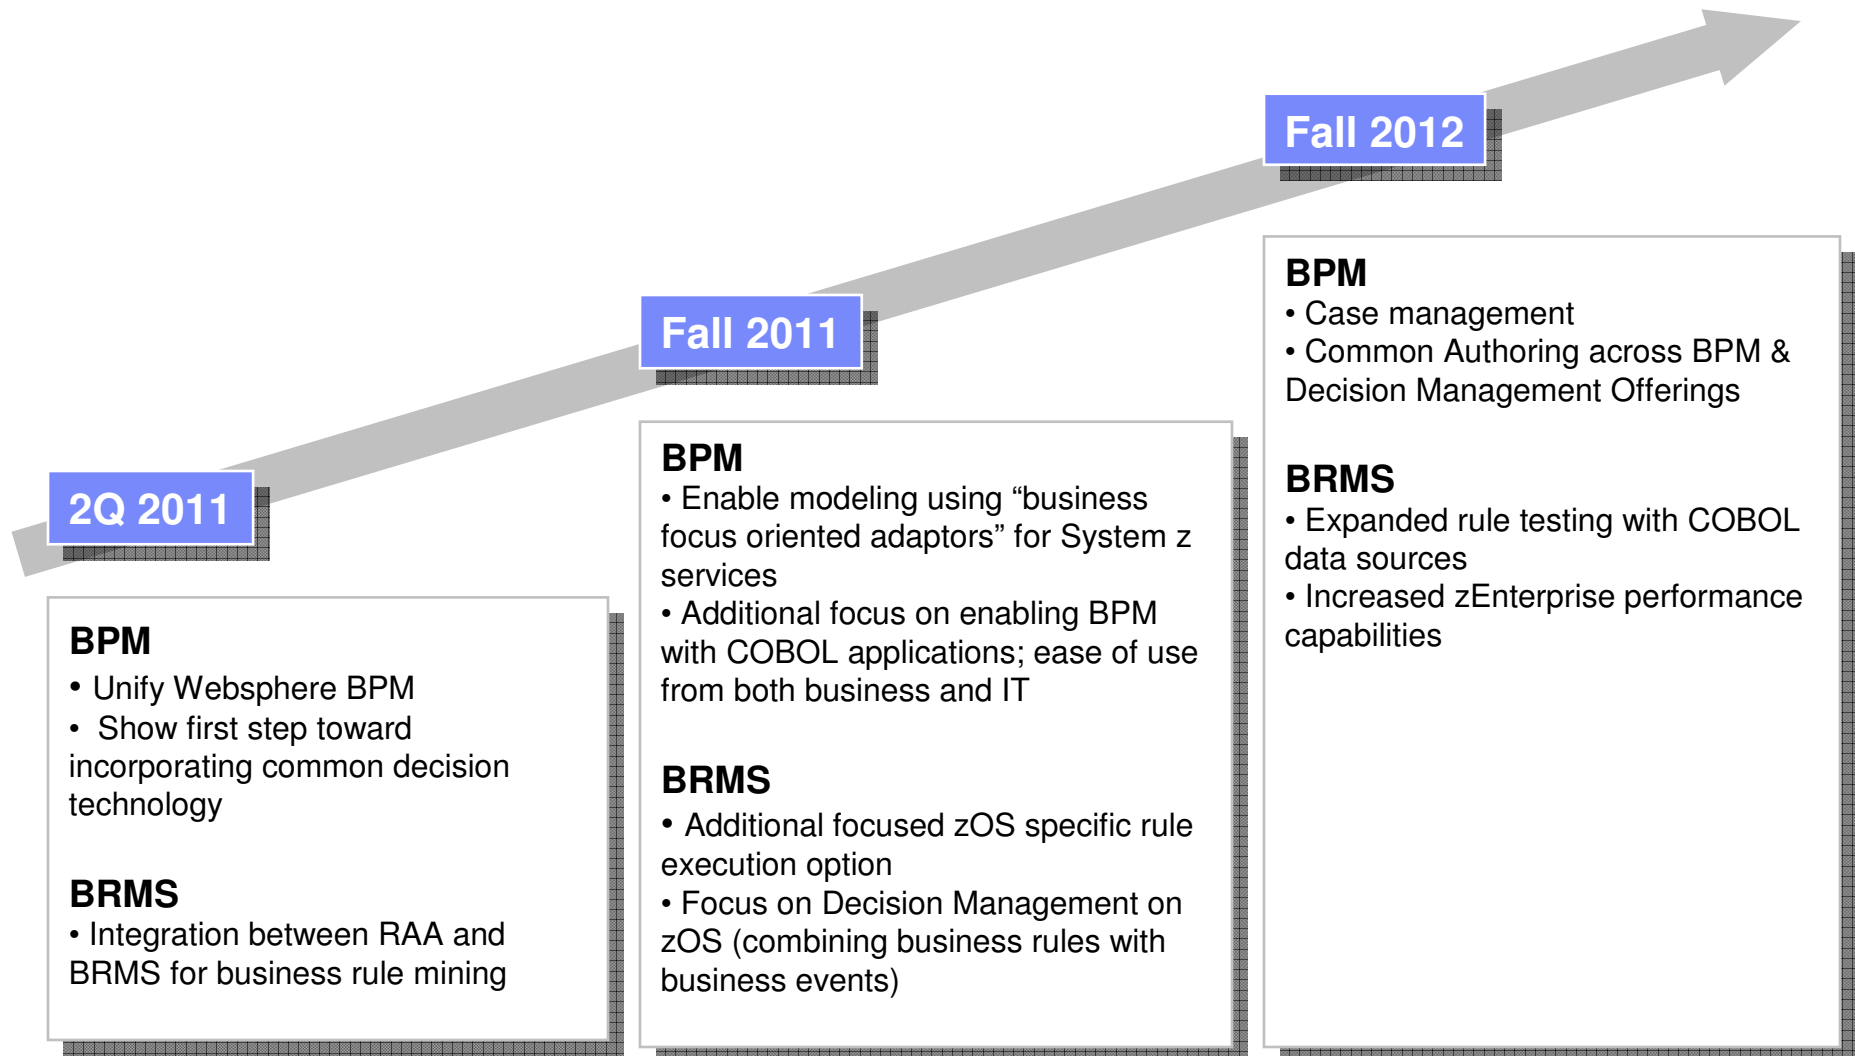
Fall 2012

Fall 2011

2Q 2011

BPM
• Unify Websphere BPM
• Show first step toward incorporating common decision technology

BRMS
• Integration between RAA and BRMS for business rule mining

BPM
• Enable modeling using “business focus oriented adaptors” for System z services
• Additional focus on enabling BPM with COBOL applications; ease of use from both business and IT

BRMS
• Additional focused zOS specific rule execution option
• Focus on Decision Management on zOS (combining business rules with business events)

BPM
• Case management
• Common Authoring across BPM & Decision Management Offerings

BRMS
• Expanded rule testing with COBOL data sources
• Increased zEnterprise performance capabilities